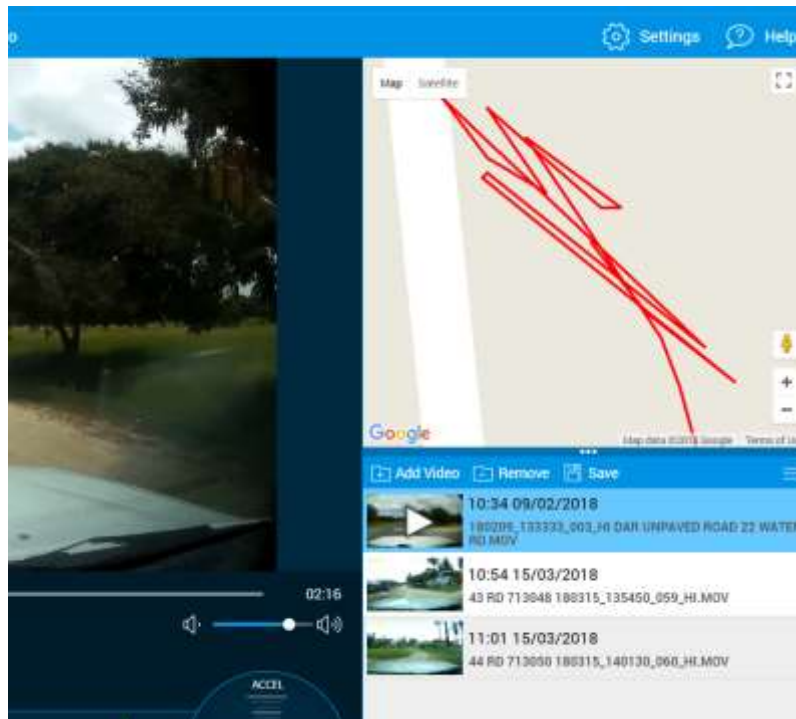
o

Settings Help

Map Satellite

Google

Map data ©2018 Google Terms of U

Add Video Remove Save

10:34 09/02/2018
180209_133333_003_HI DAR UNPAVED ROAD 22 WATER RD.MOV

10:54 15/03/2018
43 RD 713048 180315_135450_059_HI.MOV

11:01 15/03/2018
44 RD 713050 180315_140130_060_HI.MOV

02:16

ACCEL